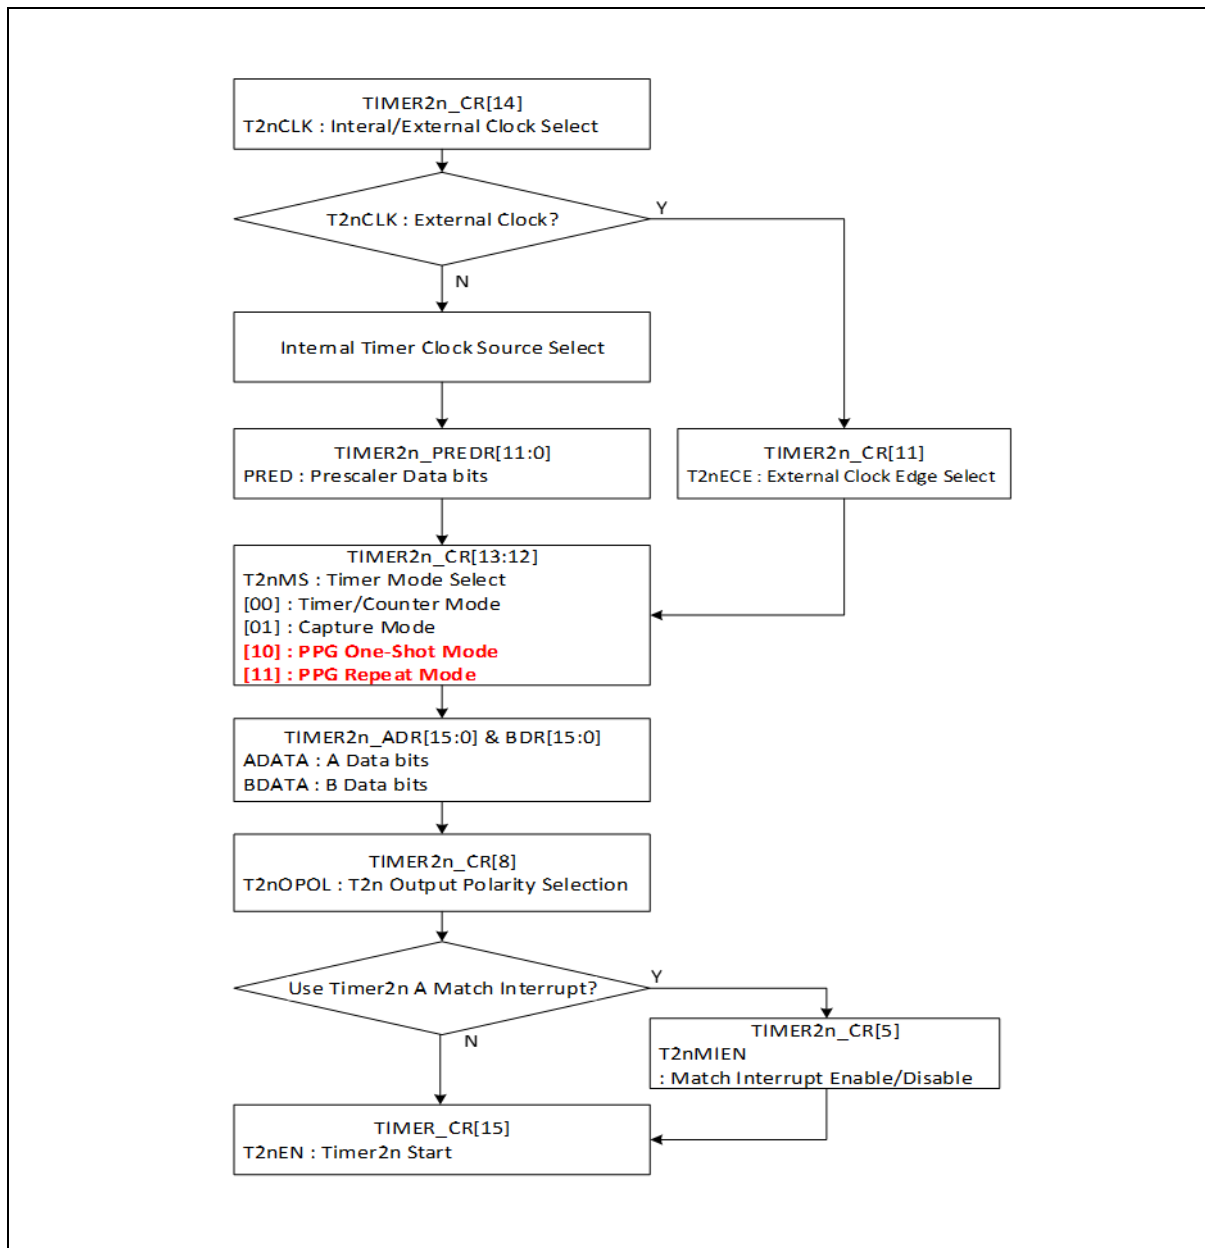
TIMER2n_CR[14]
T2nCLK : Interal/External Clock Select

T2nCLK : External Clock?

Y

N

Internal Timer Clock Source Select

TIMER2n_PREDR[11:0]
PRED : Prescaler Data bits

TIMER2n_CR[11]
T2nECE : External Clock Edge Select

TIMER2n_CR[13:12]
T2nMS : Timer Mode Select
[00] : Timer/Counter Mode
[01] : Capture Mode
[10] : PPG One-Shot Mode
[11] : PPG Repeat Mode

TIMER2n_ADR[15:0] & BDR[15:0]
ADATA : A Data bits
BDATA : B Data bits

TIMER2n_CR[8]
T2nOPOL : T2n Output Polarity Selection

Use Timer2n A Match Interrupt?

Y

N

TIMER2n_CR[5]
T2nMIEN
: Match Interrupt Enable/Disable

TIMER_CR[15]
T2nEN : Timer2n Start